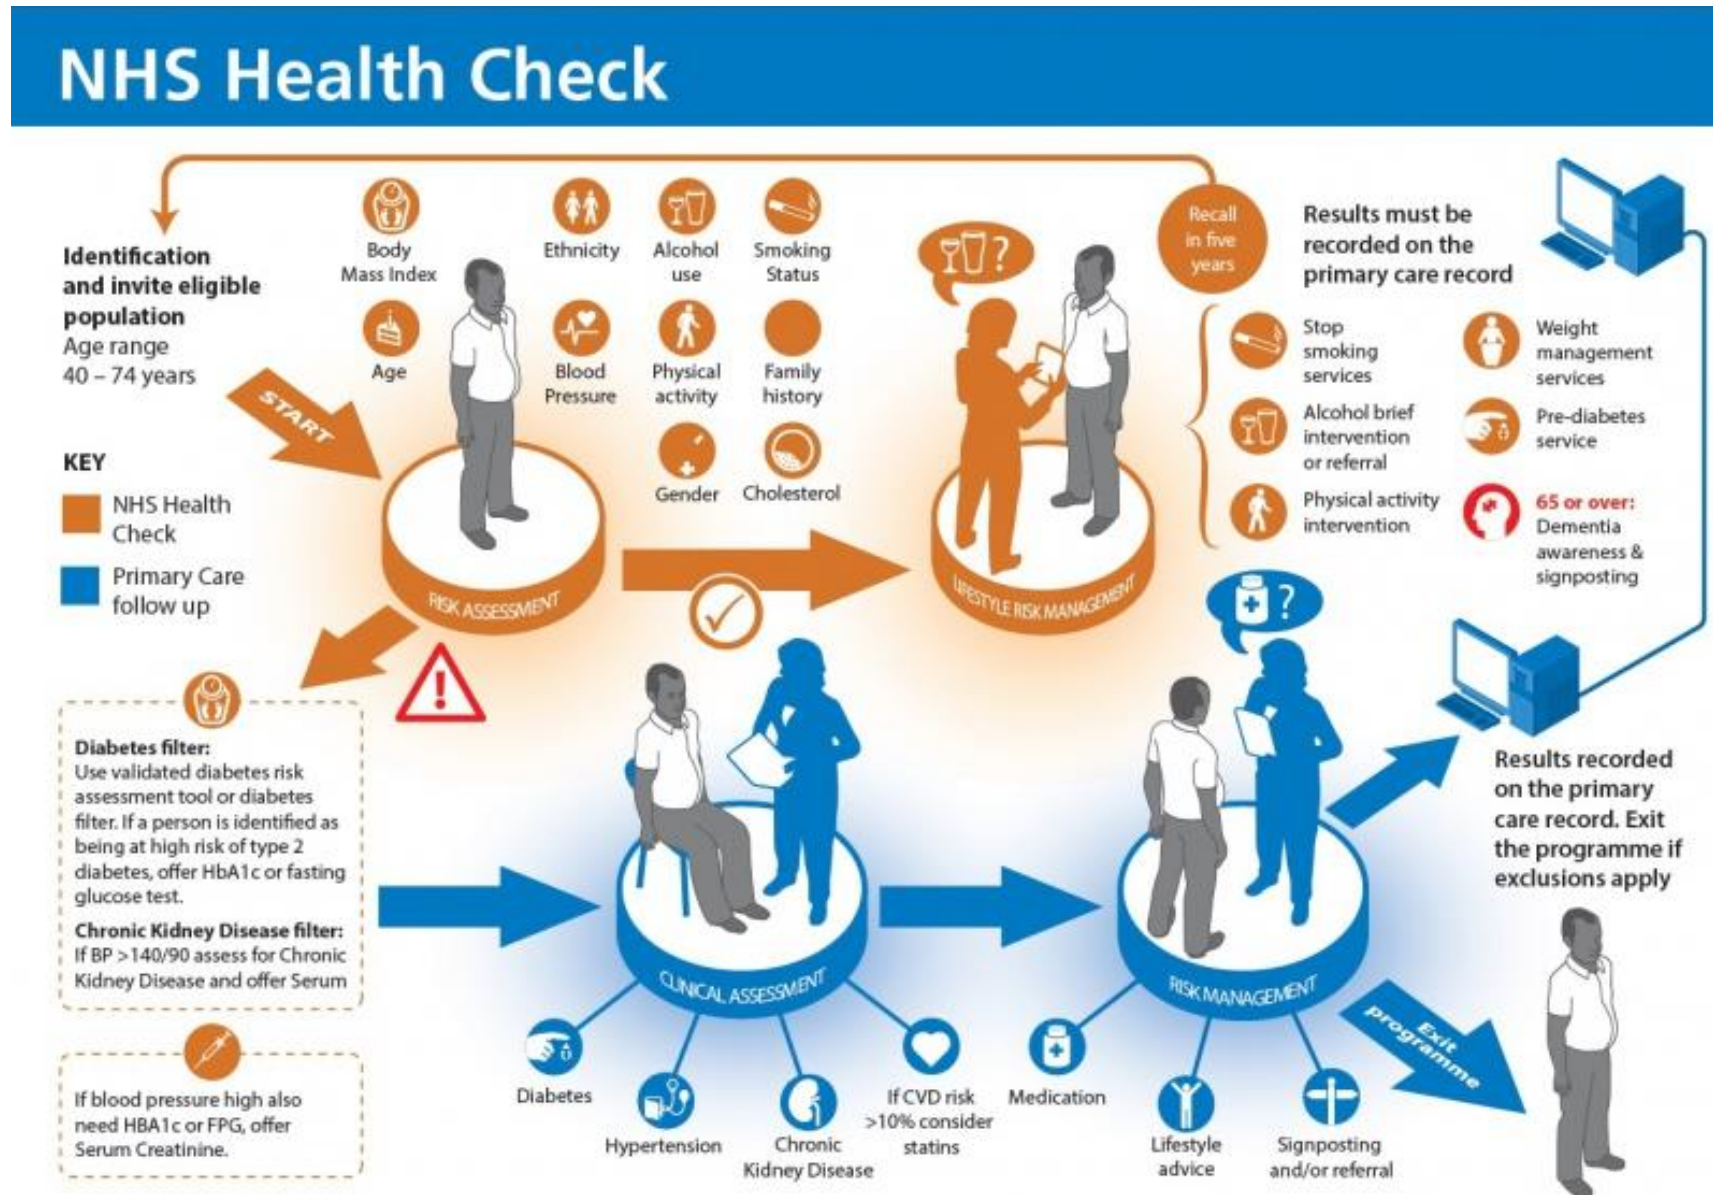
NHS Health Check

Identification and invite eligible population
Age range
40 – 74 years

START

KEY
NHS Health Check
Primary Care follow up

Body Mass Index
Age
Ethnicity
Alcohol use
Smoking Status
Blood Pressure
Physical activity
Family history
Gender
Cholesterol

RISK ASSESSMENT

LIFESTYLE RISK MANAGEMENT

Recall in five years

Results must be recorded on the primary care record

Stop smoking services
Alcohol brief intervention or referral
Physical activity intervention
Weight management services
Pre-diabetes service
65 or over: Dementia awareness & signposting

Diabetes filter:
Use validated diabetes risk assessment tool or diabetes filter. If a person is identified as being at high risk of type 2 diabetes, offer HbA1c or fasting glucose test.
Chronic Kidney Disease filter:
If BP >140/90 assess for Chronic Kidney Disease and offer Serum

If blood pressure high also need HBA1c or FPG, offer Serum Creatinine.

CLINICAL ASSESSMENT

RISK MANAGEMENT

Results recorded on the primary care record. Exit the programme if exclusions apply

Exit programme

Diabetes
Hypertension
Chronic Kidney Disease
If CVD risk >10% consider statins
Medication
Lifestyle advice
Signposting and/or referral